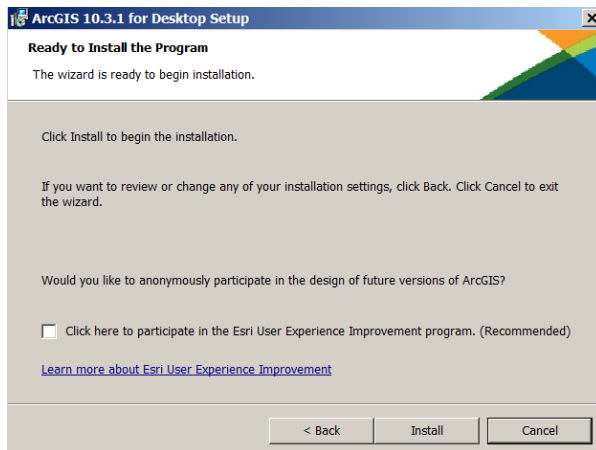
ArcGIS 10.3.1 for Desktop Setup

Ready to Install the Program

The wizard is ready to begin installation.

Click Install to begin the installation.

If you want to review or change any of your installation settings, click Back. Click Cancel to exit the wizard.

Would you like to anonymously participate in the design of future versions of ArcGIS?

Click here to participate in the Esri User Experience Improvement program. (Recommended)

Learn more about Esri User Experience Improvement

< Back | Install | Cancel